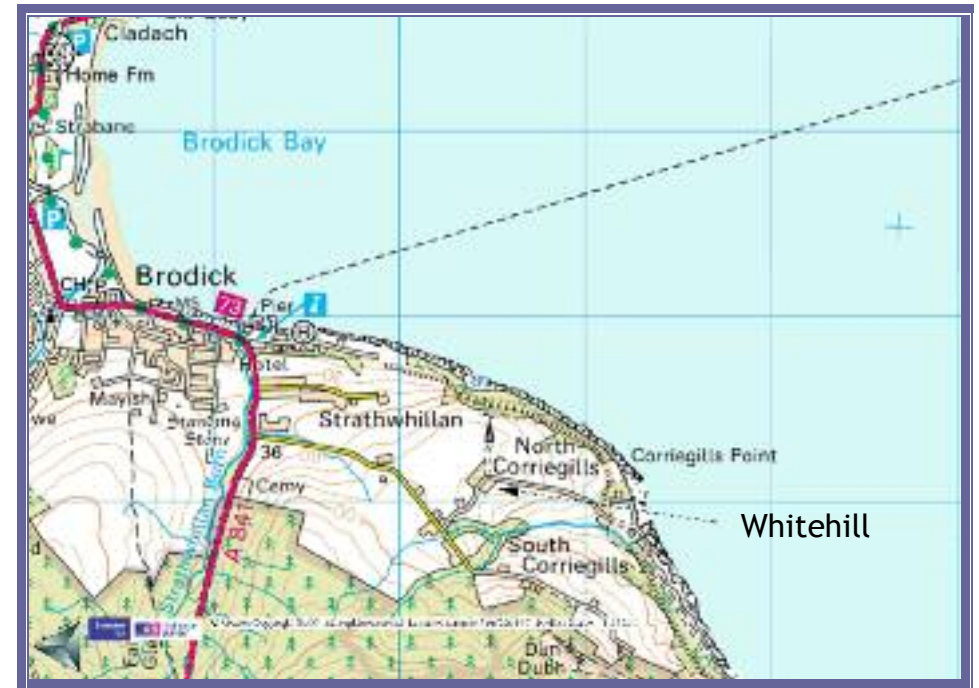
Cladach
Home Fm
Strabane
Brodick Bay
P
P
CH
Brodick
MS
73
Pier
i
Hotel
Mayish
Standing Stone
Strathwhillan
36
North Corriegills
Corriegills Point
Cemy
Whitehill
A 841
Strathwhillan Burn
South Corriegills
Dun Dubh
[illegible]